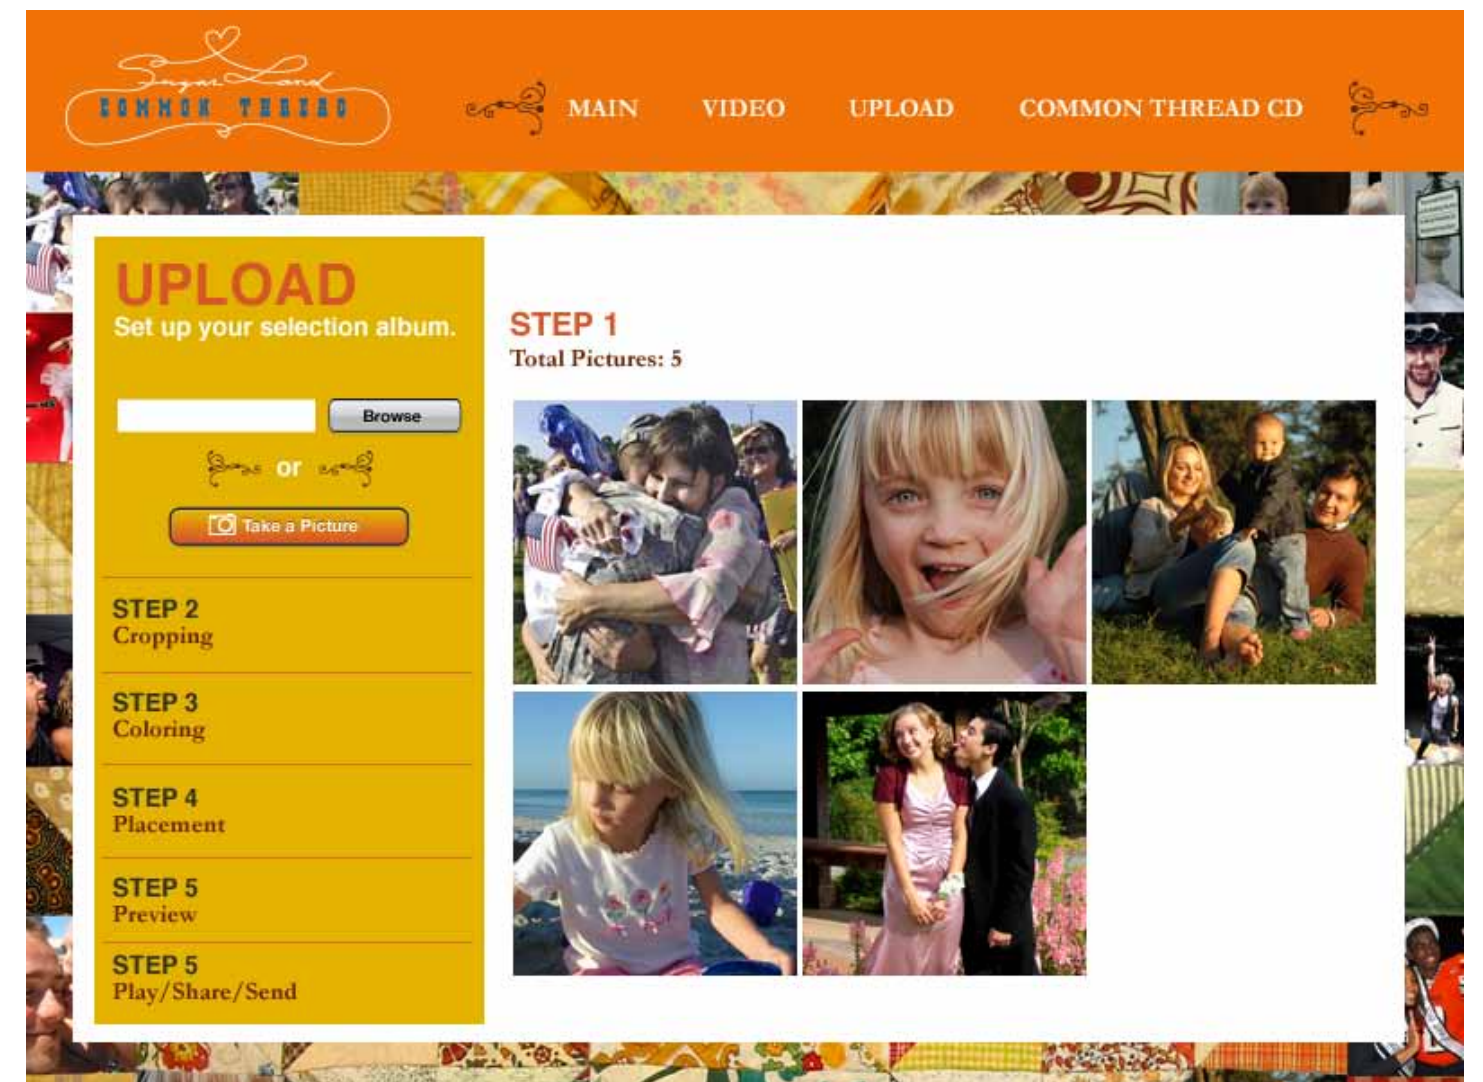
Sugar Land
COMMON THREAD

MAIN VIDEO UPLOAD COMMON THREAD CD

UPLOAD
Set up your selection album.

Browse

or

Take a Picture

STEP 2
Cropping

STEP 3
Coloring

STEP 4
Placement

STEP 5
Preview

STEP 5
Play/Share/Send

STEP 1
Total Pictures: 5